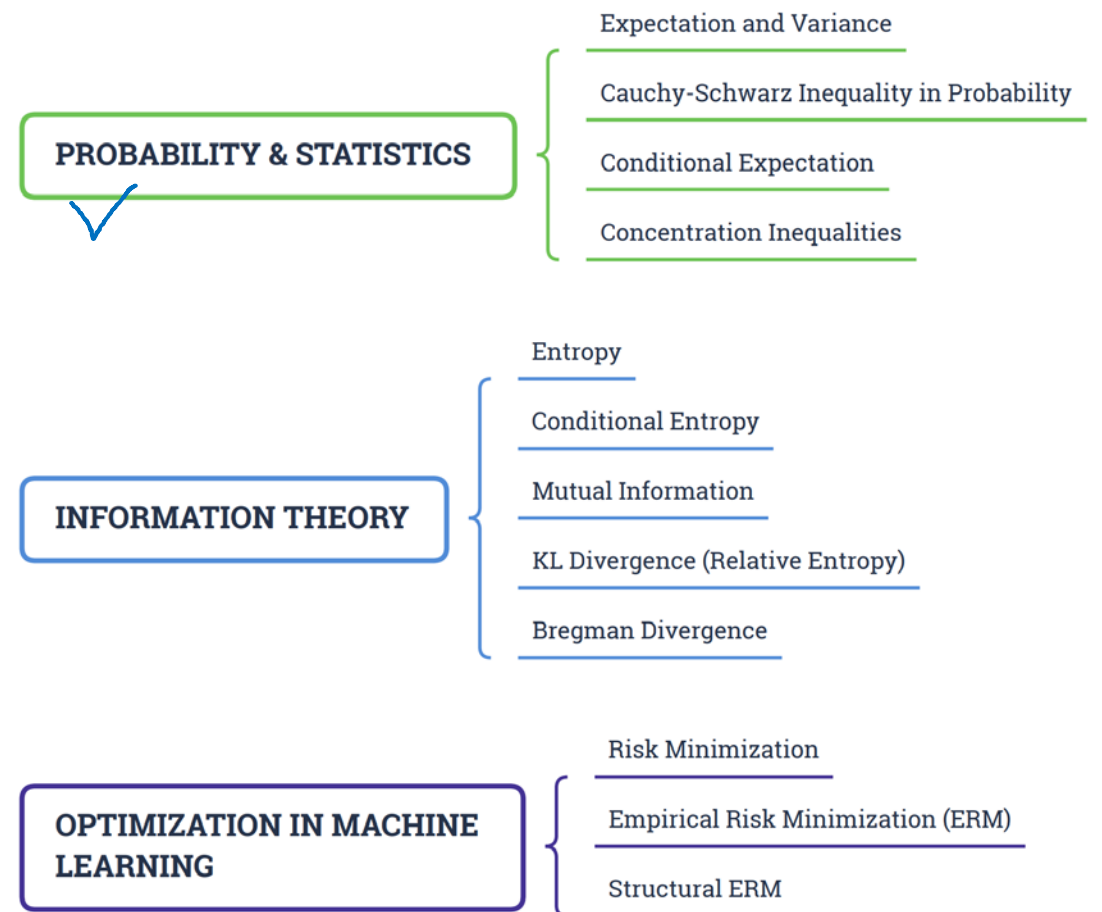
PROBABILITY & STATISTICS

Expectation and Variance

Cauchy-Schwarz Inequality in Probability

Conditional Expectation

Concentration Inequalities

INFORMATION THEORY

Entropy

Conditional Entropy

Mutual Information

KL Divergence (Relative Entropy)

Bregman Divergence

OPTIMIZATION IN MACHINE LEARNING

Risk Minimization

Empirical Risk Minimization (ERM)

Structural ERM